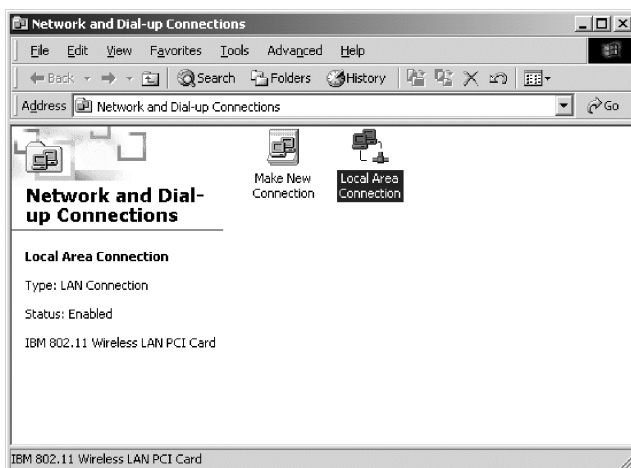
Network and Dial-up Connections

File Edit View Favorites Tools Advanced Help

Back Search Folders History

Address Network and Dial-up Connections

Go

Network and Dial-up Connections

Make New Connection

Local Area Connection

Local Area Connection

Type: LAN Connection

Status: Enabled

IBM 802.11 Wireless LAN PCI Card

IBM 802.11 Wireless LAN PCI Card